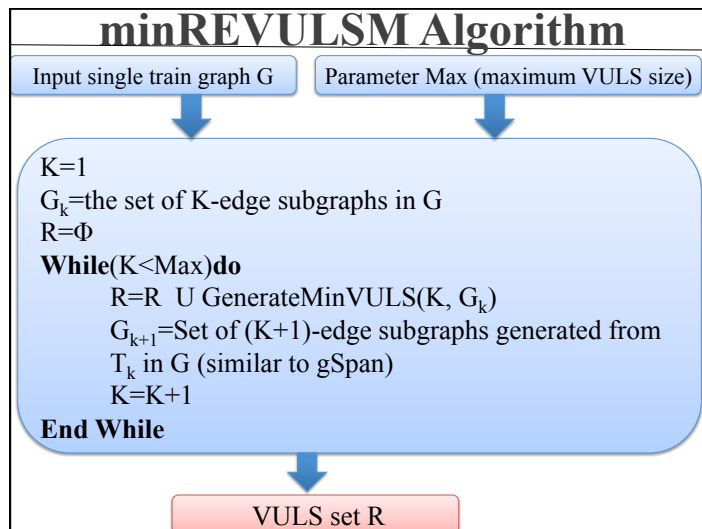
minREVULSM Algorithm

Input single train graph G

Parameter Max (maximum VULS size)

K=1
$G_k$=the set of K-edge subgraphs in G
R=Φ
**While**(K<Max)**do**
R=R U GenerateMinVULS(K, $G_k$)
$G_{k+1}$=Set of (K+1)-edge subgraphs generated from $T_k$ in G (similar to gSpan)
K=K+1
**End While**

VULS set R